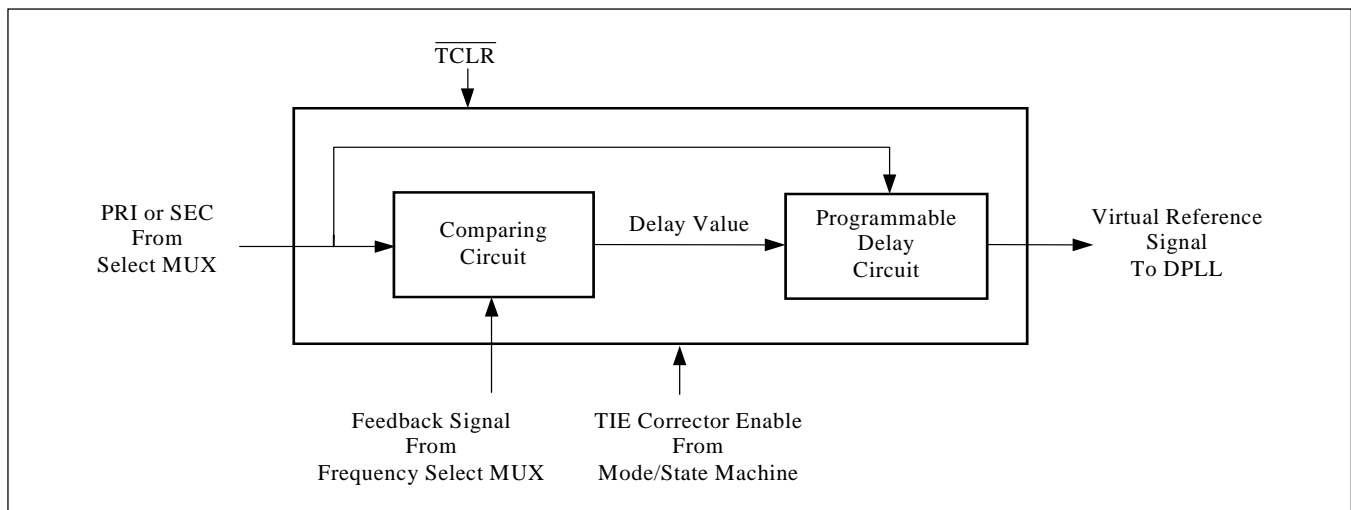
$\overline{TCLR}$

PRI or SEC From Select MUX

Comparing Circuit

Delay Value

Programmable Delay Circuit

Virtual Reference Signal To DPLL

Feedback Signal From Frequency Select MUX

TIE Corrector Enable From Mode/State Machine